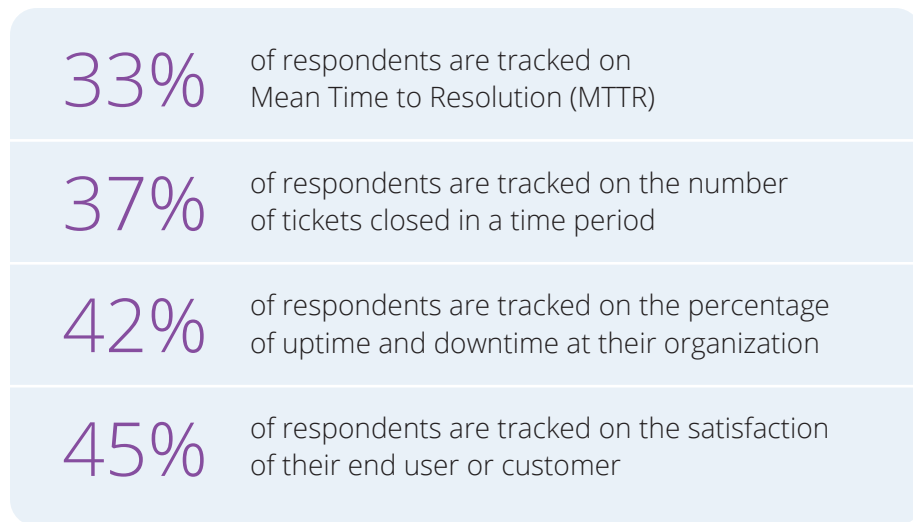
33% of respondents are tracked on Mean Time to Resolution (MTTR)

37% of respondents are tracked on the number of tickets closed in a time period

42% of respondents are tracked on the percentage of uptime and downtime at their organization

45% of respondents are tracked on the satisfaction of their end user or customer